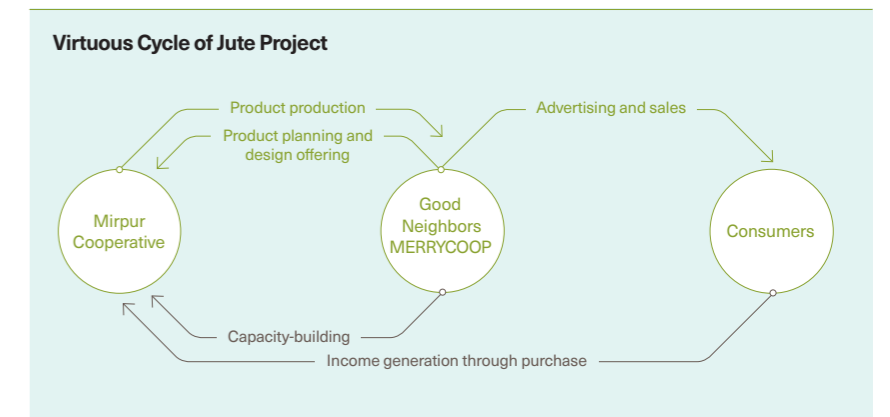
Virtuous Cycle of Jute Project

Product production

Product planning and design offering

Advertising and sales

Mirpur Cooperative

Good Neighbors MERRYCOOP

Consumers

Capacity-building

Income generation through purchase